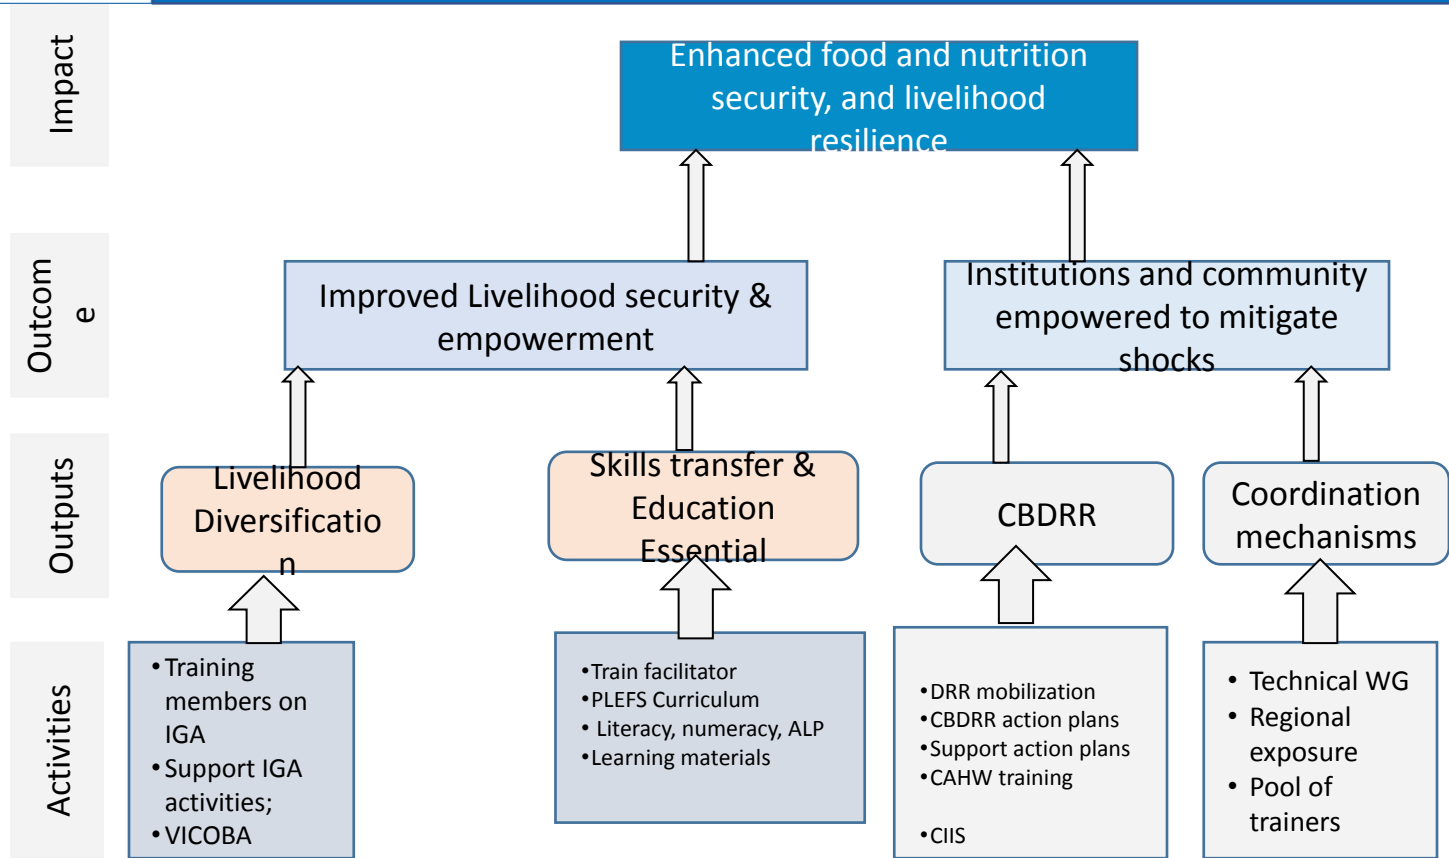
Impact

Enhanced food and nutrition security, and livelihood resilience

Outcom e

Improved Livelihood security & empowerment

Institutions and community empowered to mitigate shocks

Outputs

Livelihood Diversificatio n

Skills transfer & Education Essential

CBDRR

Coordination mechanisms

Activities

•Training members on IGA
•Support IGA activities;
•VICOBA

•Train facilitator
•PLEFS Curriculum
• Literacy, numeracy, ALP
•Learning materials

•DRR mobilization
•CBDRR action plans
•Support action plans
•CAHW training

•CIIS

• Technical WG
• Regional exposure
• Pool of trainers